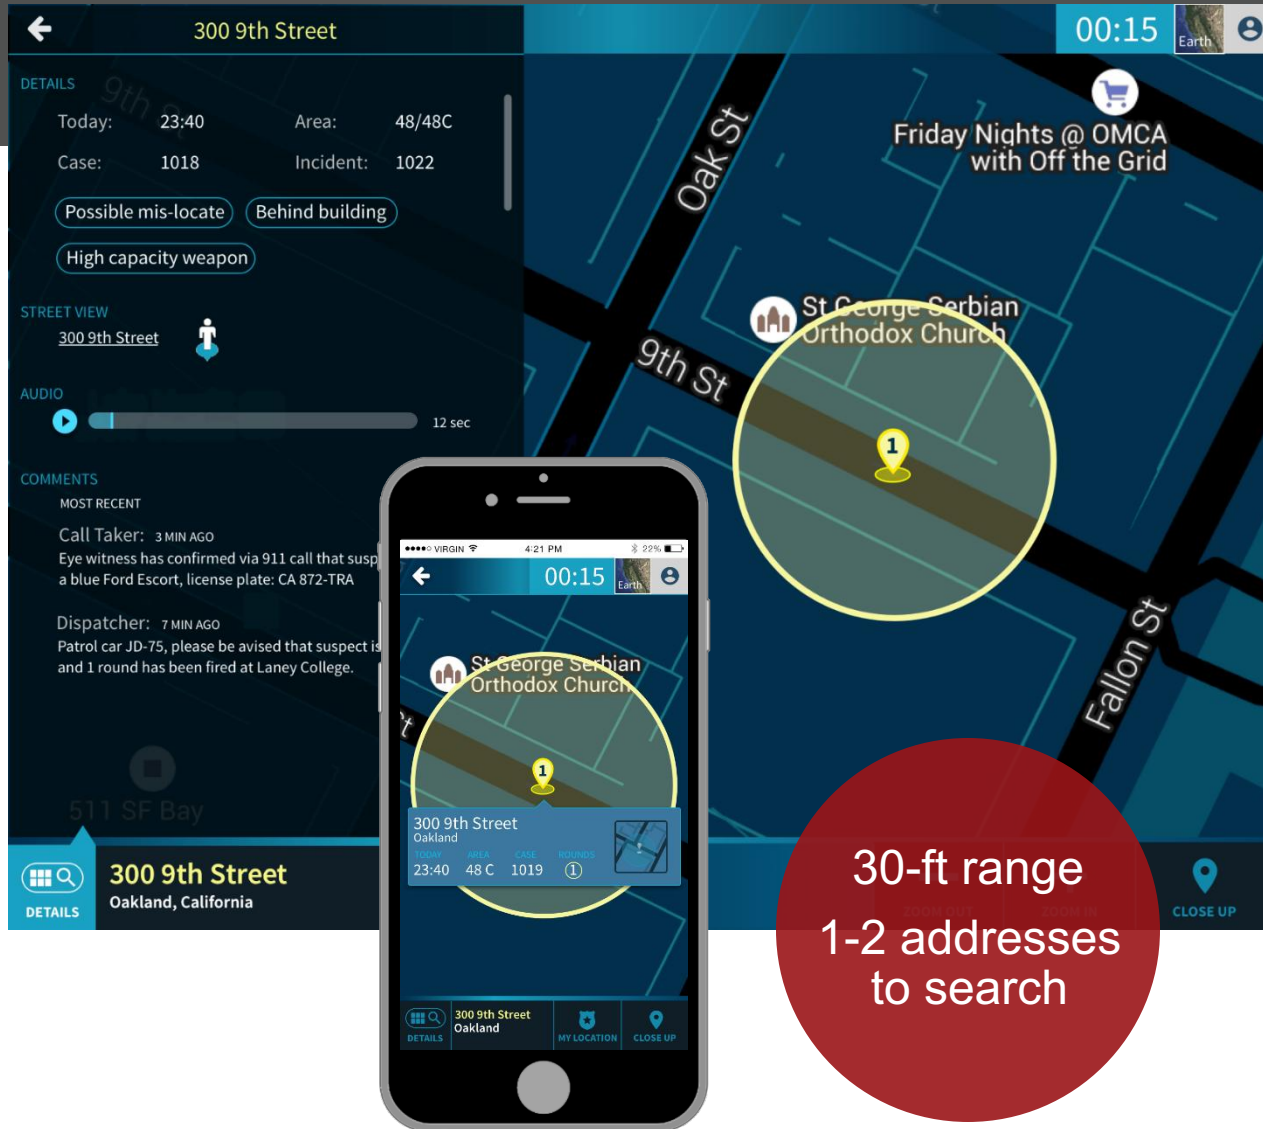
300 9th Street

00:15

Earth

DETAILS

Today: 23:40 Area: 48/48C

Case: 1018 Incident: 1022

Possible mis-locate

Behind building

High capacity weapon

STREET VIEW

300 9th Street

AUDIO

12 sec

COMMENTS

MOST RECENT

Call Taker: 3 MIN AGO
Eye witness has confirmed via 911 call that susp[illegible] a blue Ford Escort, license plate: CA 872-TRA

Dispatcher: 7 MIN AGO
Patrol car JD-75, please be avised that suspect is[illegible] and 1 round has been fired at Laney College.

511 SF Bay

DETAILS

300 9th Street
Oakland, California

Oak St

9th St

Fallon St

Friday Nights @ OMCA with Off the Grid

St George Serbian Orthodox Church

1

●●●●○ VIRGIN 4:21 PM 22%

00:15

Earth

St George Serbian Orthodox Church

1

300 9th Street
Oakland
TODAY AREA CASE ROUNDS
23:40 48 C 1019 1

DETAILS
300 9th Street
Oakland
MY LOCATION
CLOSE UP

ZOOM OUT
ZOOM IN
CLOSE UP

30-ft range
1-2 addresses to search